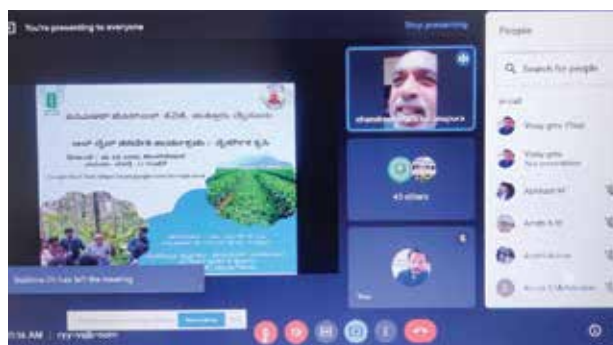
You're presenting to everyone

Stop presenting

People

Search for people

In call

Vinay gmv (You)

Vinay gmv
You're presenting

Abhilash M

Arun A M

43 others

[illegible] has left the meeting

9:36 AM | ryy-ivqb-oum